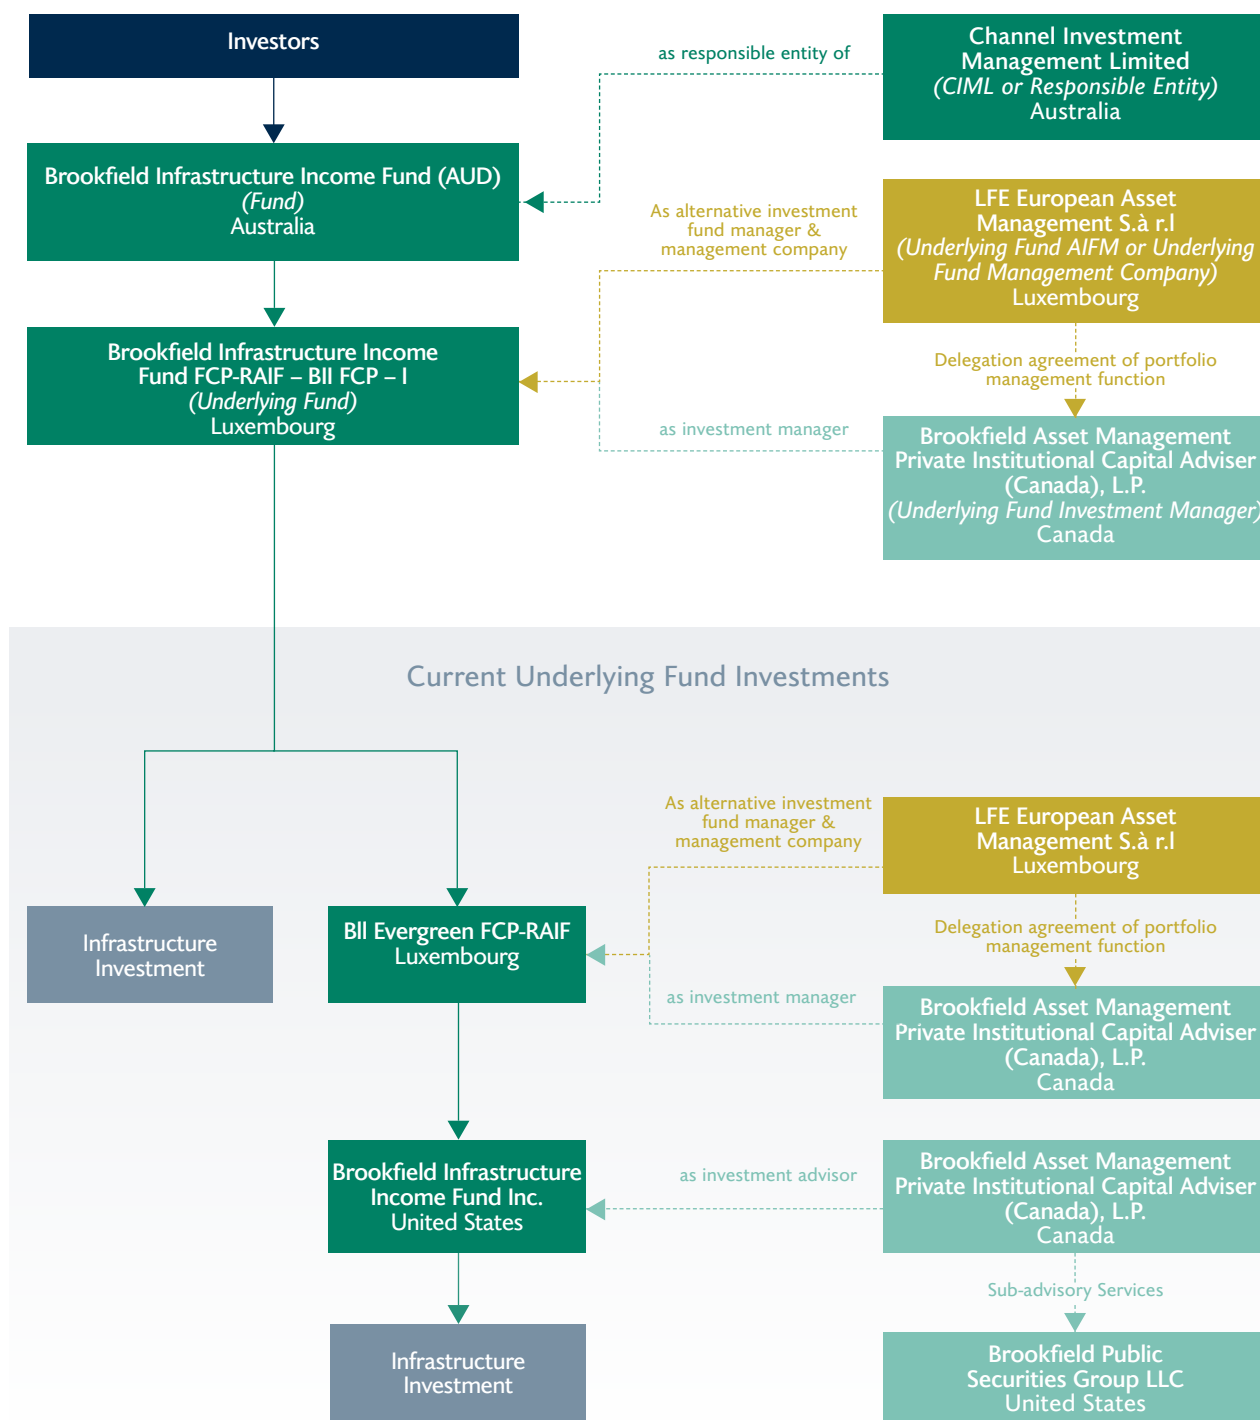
Investors

as responsible entity of

Channel Investment Management Limited
(CIML or Responsible Entity)
Australia

Brookfield Infrastructure Income Fund (AUD)
(Fund)
Australia

As alternative investment fund manager & management company

LFE European Asset Management S.à r.l
(Underlying Fund AIFM or Underlying Fund Management Company)
Luxembourg

Brookfield Infrastructure Income Fund FCP-RAIF – BII FCP – I
(Underlying Fund)
Luxembourg

Delegation agreement of portfolio management function

as investment manager

Brookfield Asset Management Private Institutional Capital Adviser (Canada), L.P.
(Underlying Fund Investment Manager)
Canada

Current Underlying Fund Investments

As alternative investment fund manager & management company

LFE European Asset Management S.à r.l
Luxembourg

Infrastructure Investment

BII Evergreen FCP-RAIF
Luxembourg

Delegation agreement of portfolio management function

as investment manager

Brookfield Asset Management Private Institutional Capital Adviser (Canada), L.P.
Canada

Brookfield Infrastructure Income Fund Inc.
United States

as investment advisor

Brookfield Asset Management Private Institutional Capital Adviser (Canada), L.P.
Canada

Sub-advisory Services

Infrastructure Investment

Brookfield Public Securities Group LLC
United States